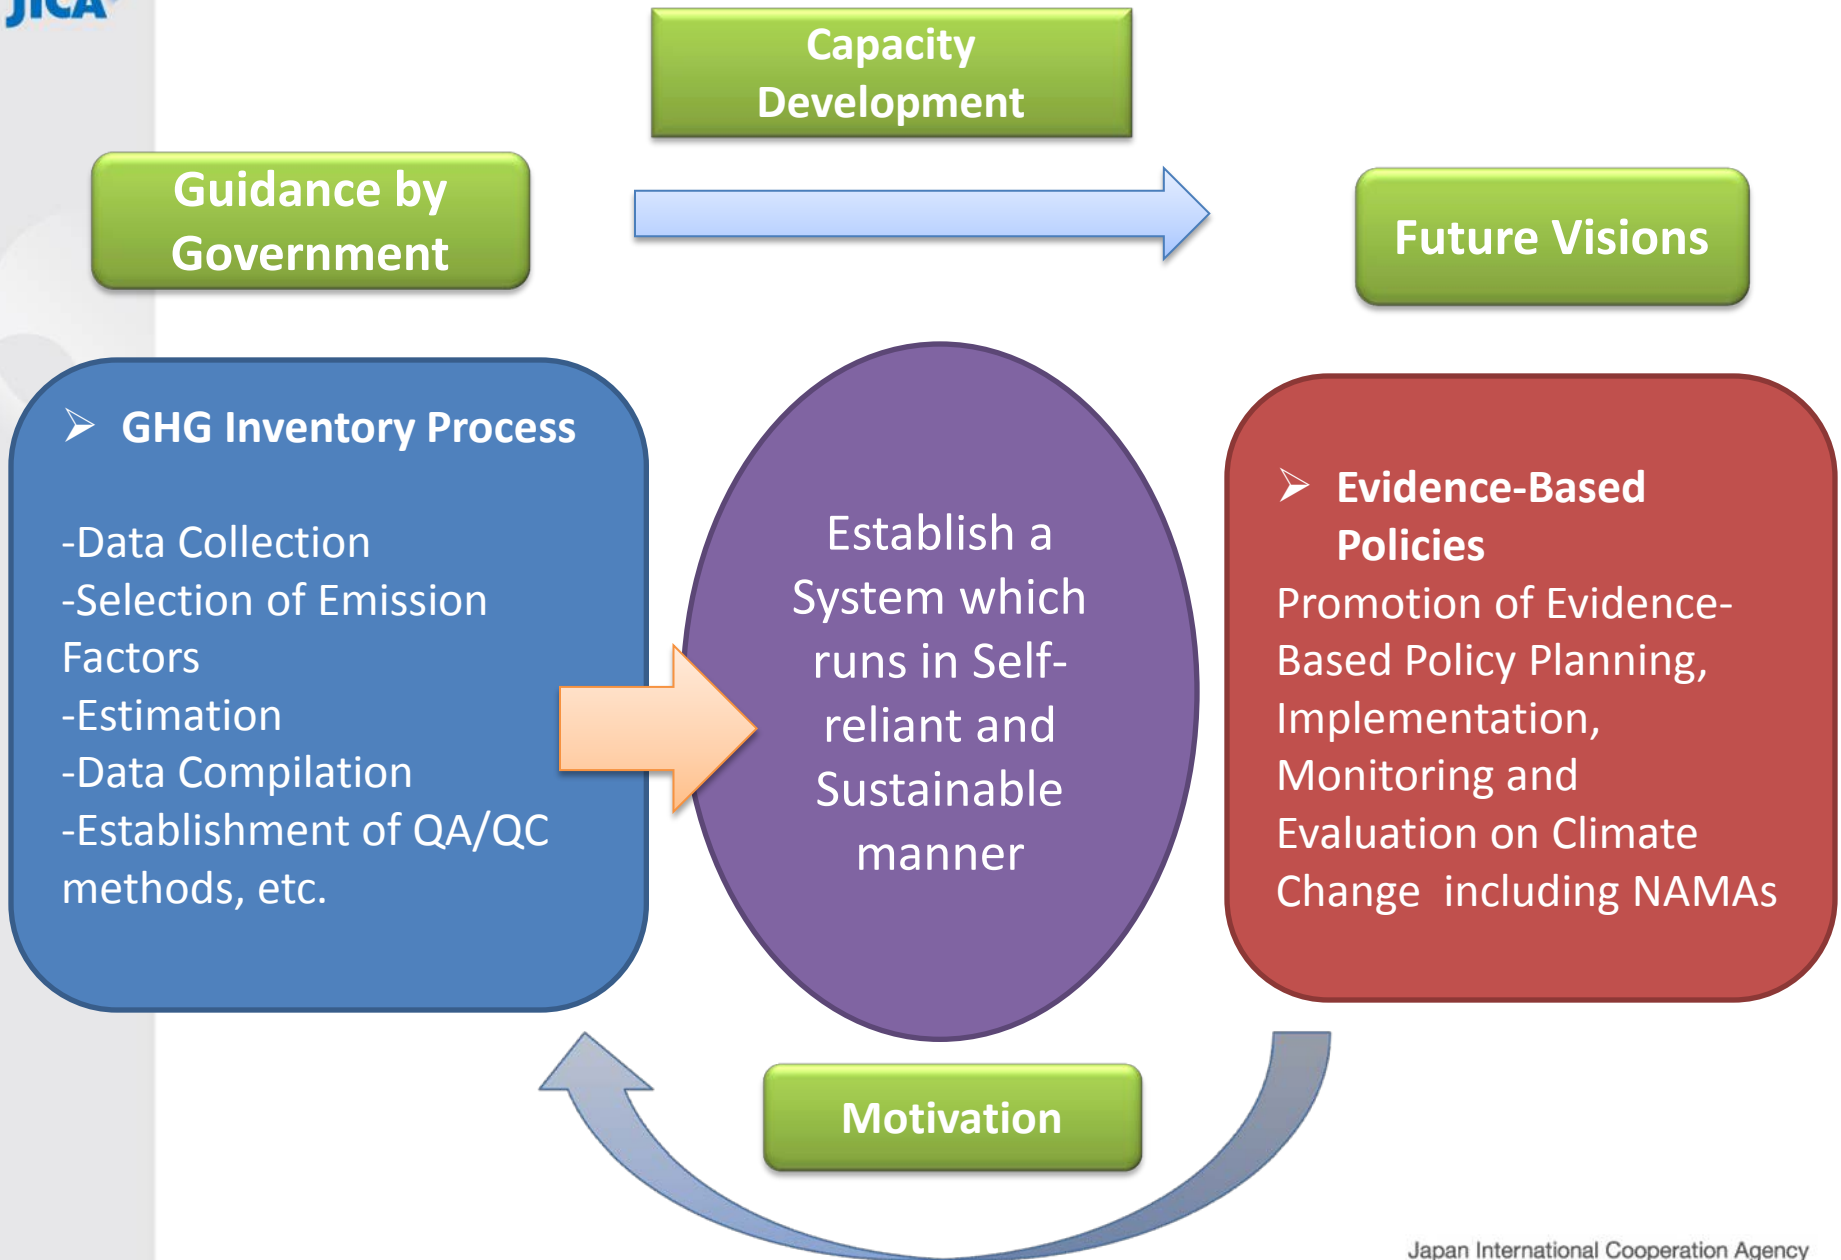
JICA

Capacity Development

Guidance by Government

Future Visions

➢ GHG Inventory Process

-Data Collection
-Selection of Emission Factors
-Estimation
-Data Compilation
-Establishment of QA/QC methods, etc.

Establish a System which runs in Self-reliant and Sustainable manner

➢ Evidence-Based Policies
Promotion of Evidence-Based Policy Planning, Implementation, Monitoring and Evaluation on Climate Change including NAMAs

Motivation

Japan International Cooperation Agency